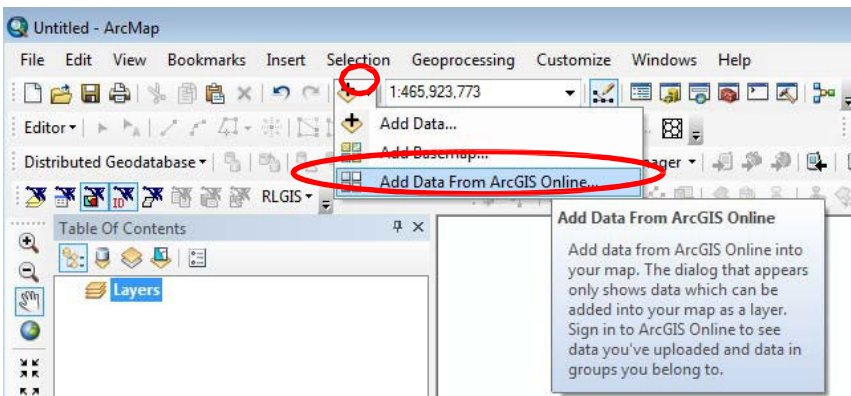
Untitled - ArcMap

File Edit View Bookmarks Insert Selection Geoprocessing Customize Windows Help

1:465,923,773

Editor ▾

Distributed Geodatabase ▾

RLGIS ▾

Add Data...

Add Basemap...

Add Data From ArcGIS Online...

nager ▾

Table Of Contents

Layers

Add Data From ArcGIS Online

Add data from ArcGIS Online into your map. The dialog that appears only shows data which can be added into your map as a layer. Sign in to ArcGIS Online to see data you've uploaded and data in groups you belong to.